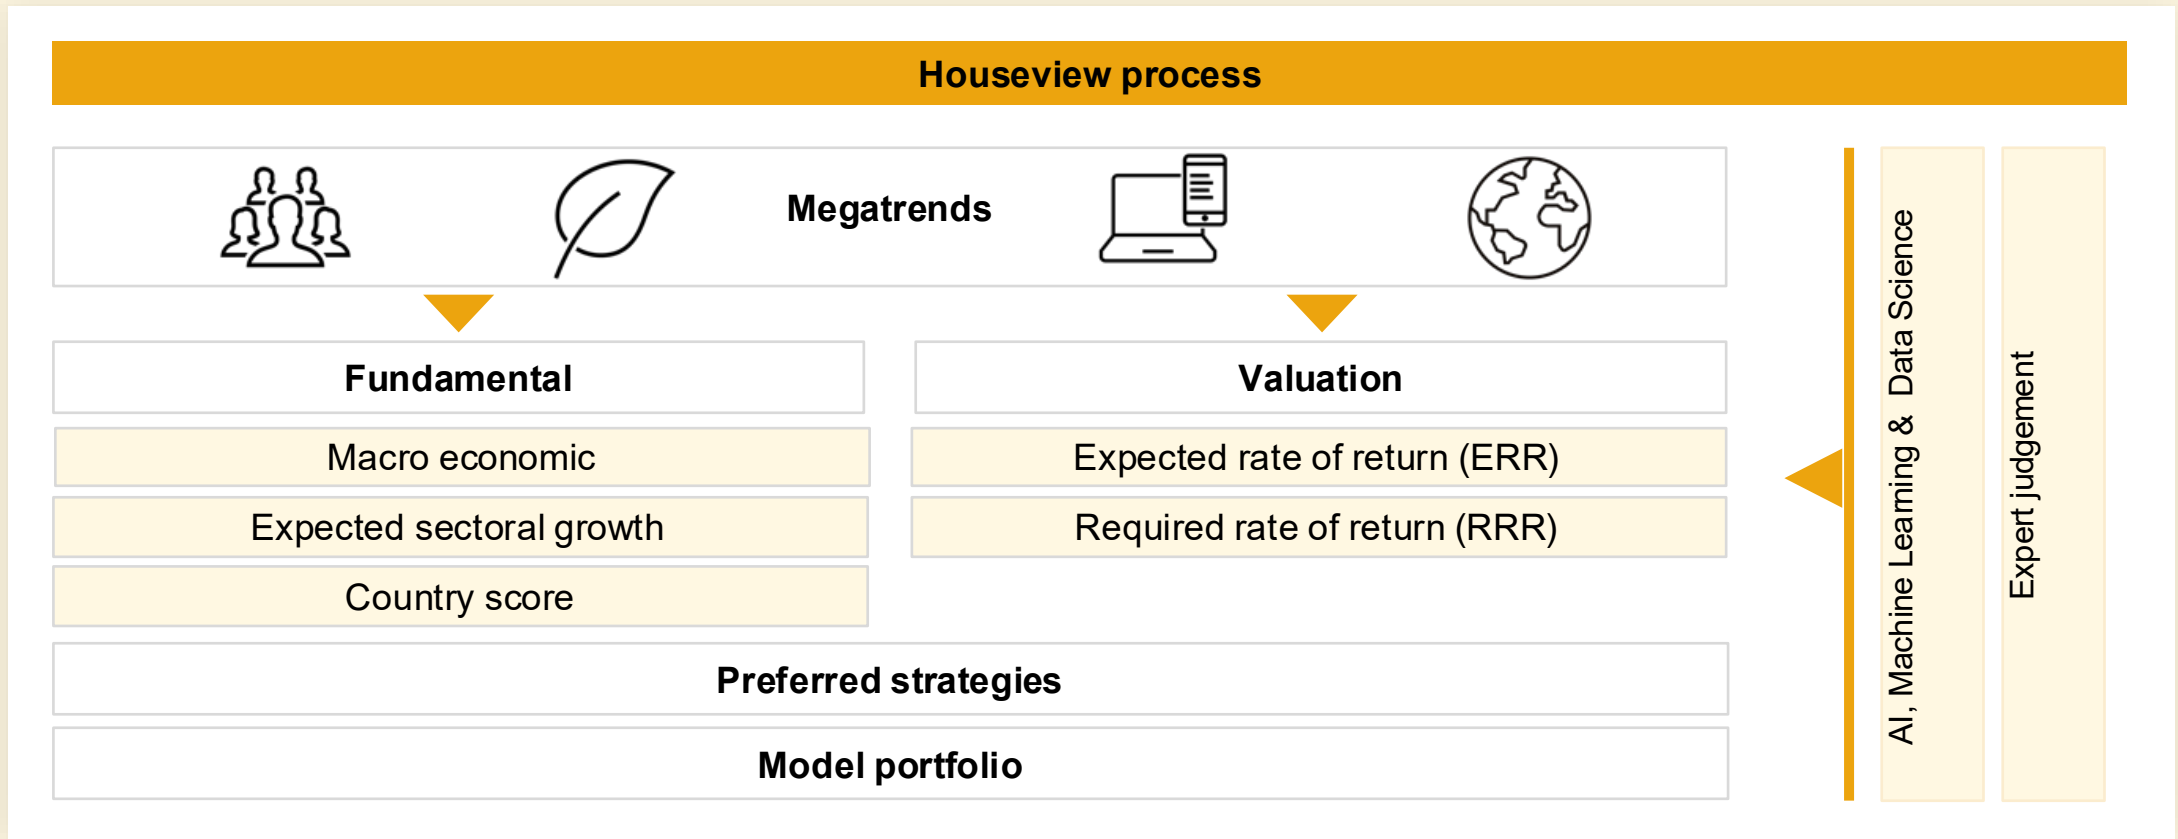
Houseview process

Megatrends

Fundamental

Macro economic

Expected sectoral growth

Country score

Valuation

Expected rate of return (ERR)

Required rate of return (RRR)

Preferred strategies

Model portfolio

AI, Machine Learning & Data Science

Expert judgement